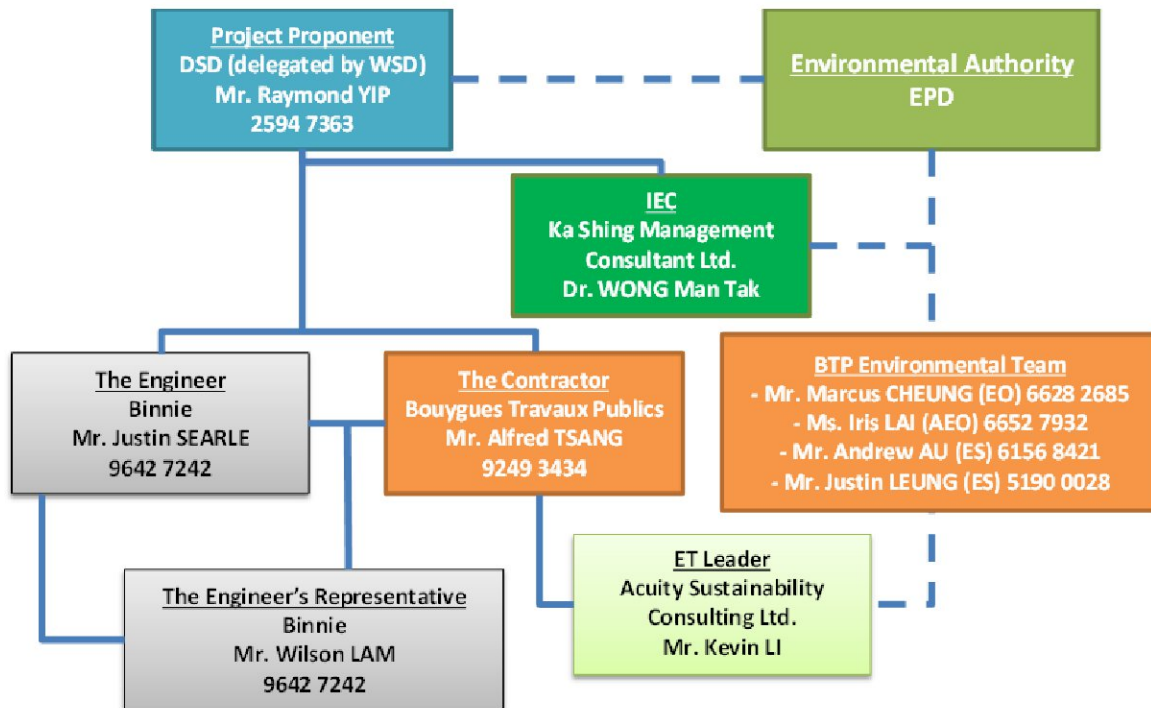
Project Proponent
DSD (delegated by WSD)
Mr. Raymond YIP
2594 7363

Environmental Authority
EPD

IEC
Ka Shing Management Consultant Ltd.
Dr. WONG Man Tak

The Engineer
Binnie
Mr. Justin SEARLE
9642 7242

The Contractor
Bouygues Travaux Publics
Mr. Alfred TSANG
9249 3434

BTP Environmental Team
- Mr. Marcus CHEUNG (EO) 6628 2685
- Ms. Iris LAI (AEO) 6652 7932
- Mr. Andrew AU (ES) 6156 8421
- Mr. Justin LEUNG (ES) 5190 0028

ET Leader
Acuity Sustainability Consulting Ltd.
Mr. Kevin LI

The Engineer's Representative
Binnie
Mr. Wilson LAM
9642 7242